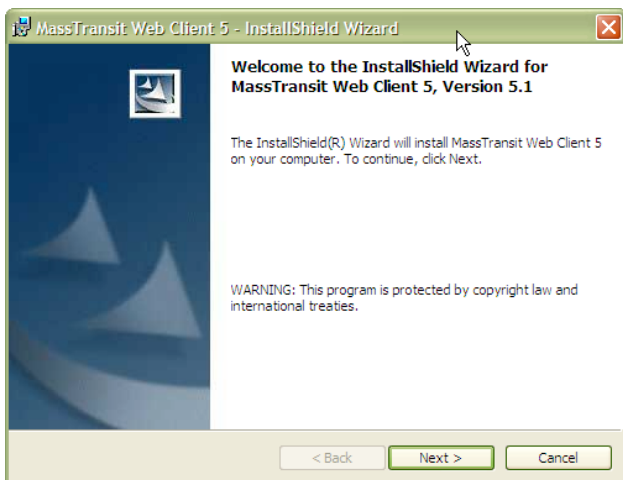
MassTransit Web Client 5 - InstallShield Wizard

Welcome to the InstallShield Wizard for MassTransit Web Client 5, Version 5.1

The InstallShield(R) Wizard will install MassTransit Web Client 5 on your computer. To continue, click Next.

WARNING: This program is protected by copyright law and international treaties.

< Back
Next >
Cancel